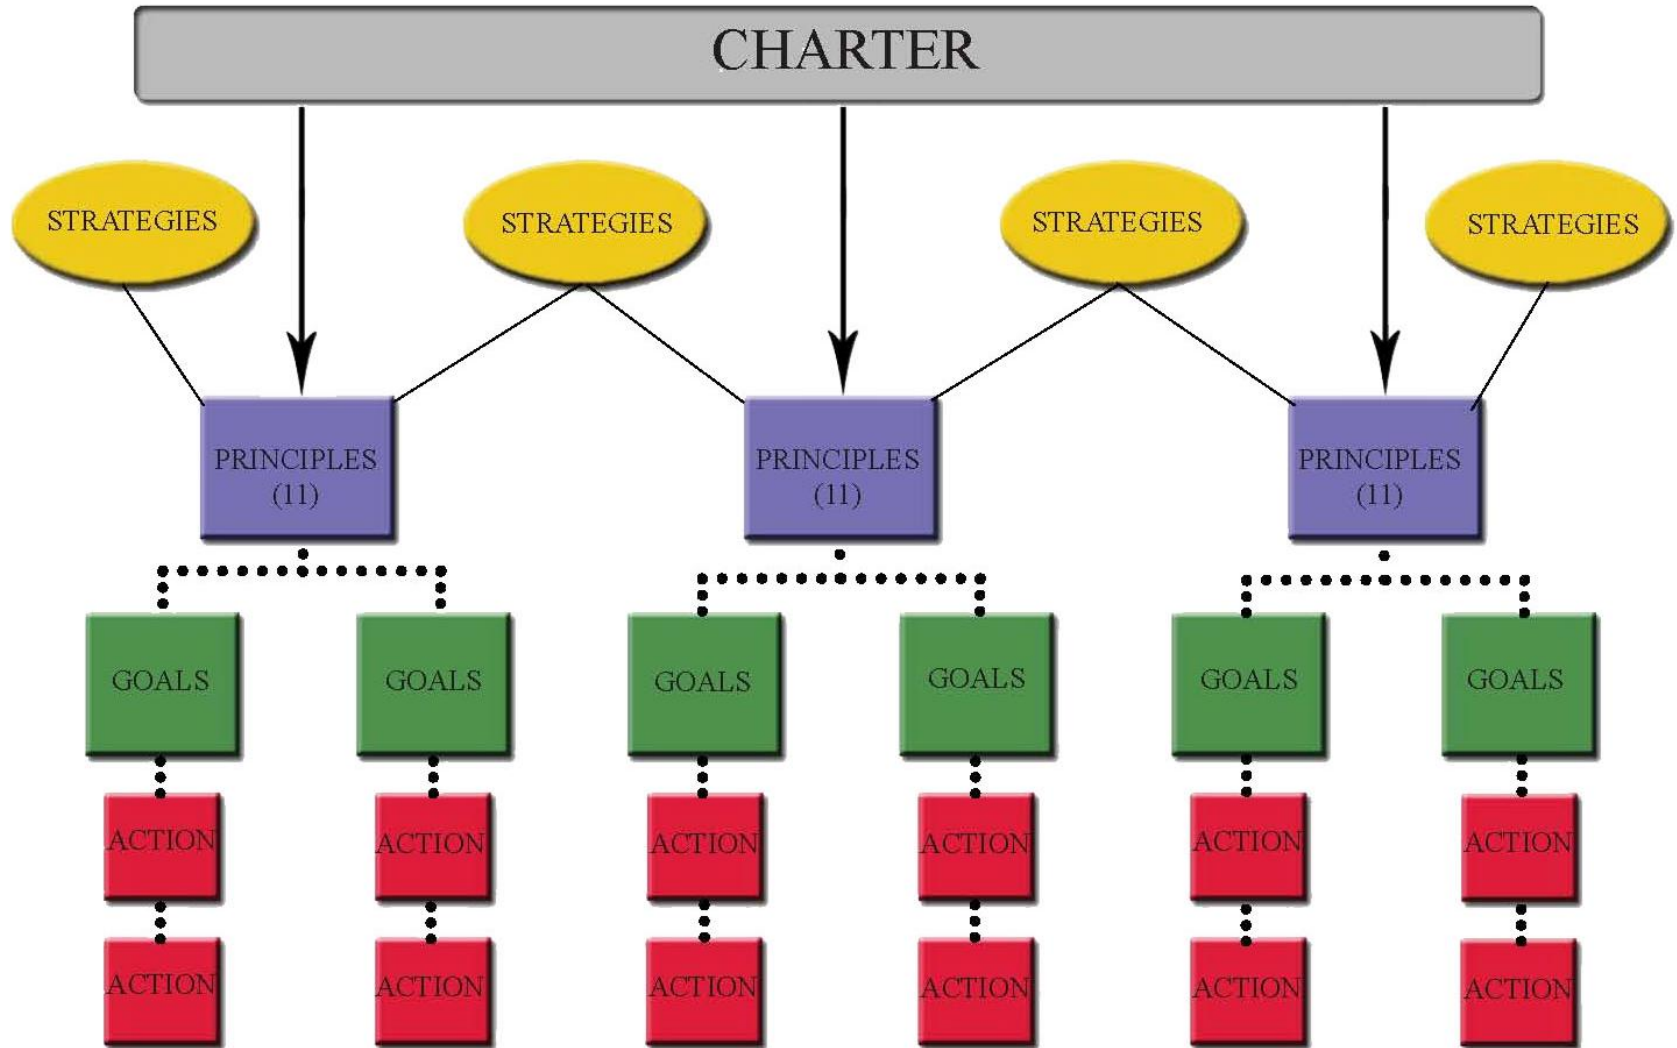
CHARTER

STRATEGIES

STRATEGIES

STRATEGIES

STRATEGIES

PRINCIPLES (11)

PRINCIPLES (11)

PRINCIPLES (11)

GOALS

GOALS

GOALS

GOALS

GOALS

GOALS

ACTION

ACTION

ACTION

ACTION

ACTION

ACTION

ACTION

ACTION

ACTION

ACTION

ACTION

ACTION